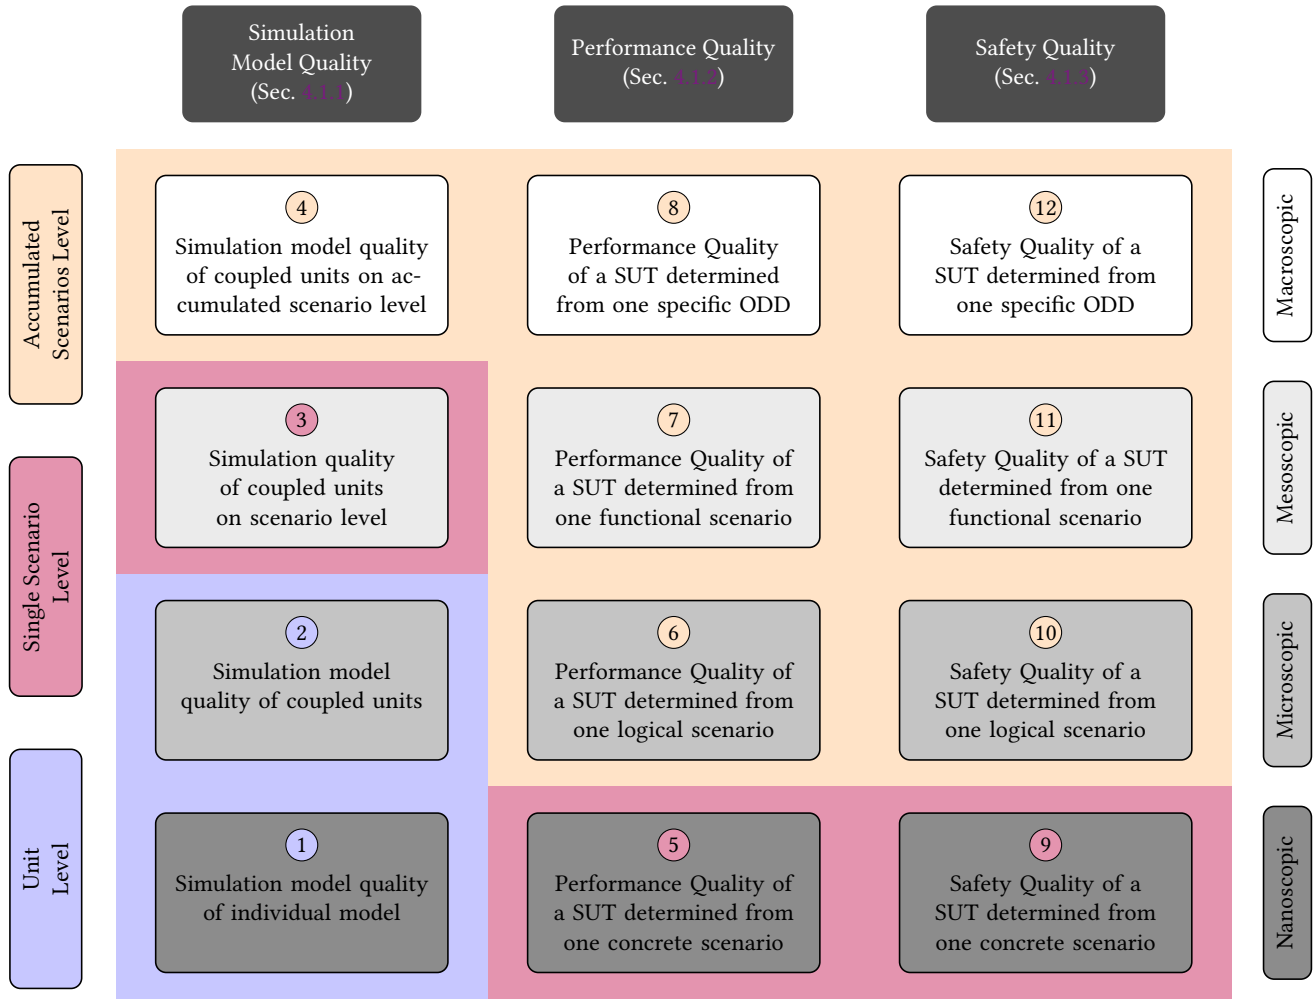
Simulation Model Quality (Sec. 4.1.1)

Performance Quality (Sec. 4.1.2)

Safety Quality (Sec. 4.1.3)

Accumulated Scenarios Level

Single Scenario Level

Unit Level

4
Simulation model quality of coupled units on accumulated scenario level

8
Performance Quality of a SUT determined from one specific ODD

12
Safety Quality of a SUT determined from one specific ODD

Macroscopic

3
Simulation quality of coupled units on scenario level

7
Performance Quality of a SUT determined from one functional scenario

11
Safety Quality of a SUT determined from one functional scenario

Mesoscopic

2
Simulation model quality of coupled units

6
Performance Quality of a SUT determined from one logical scenario

10
Safety Quality of a SUT determined from one logical scenario

Microscopic

1
Simulation model quality of individual model

5
Performance Quality of a SUT determined from one concrete scenario

9
Safety Quality of a SUT determined from one concrete scenario

Nanoscopic